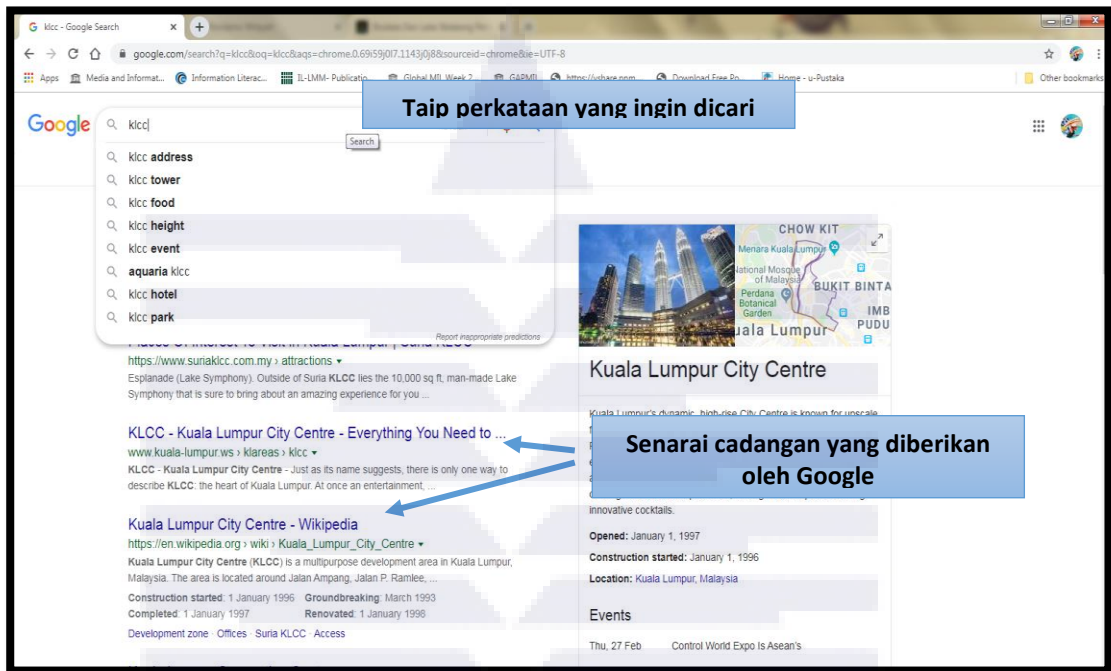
klcc - Google Search

google.com/search?q=klcc&oq=klcc&aqs=chrome.0.69i59j0l7.1143j0j8&sourceid=chrome&ie=UTF-8

Apps Media and Informat... Information Literac... IL-LMM- Publicatio... Global MIL Week 2... GAPMIL https://vshare.pom... Download Free Po... Home - u-Pustaka Other bookmarks

Google

klcc

Search

Taip perkataan yang ingin dicari

klcc address
klcc tower
klcc food
klcc height
klcc event
aquaria klcc
klcc hotel
klcc park

Report inappropriate predictions

https://www.suriaklcc.com.my › attractions
Esplanade (Lake Symphony). Outside of Suria KLCC lies the 10,000 sq ft, man-made Lake Symphony that is sure to bring about an amazing experience for you ...

KLCC - Kuala Lumpur City Centre - Everything You Need to ...
www.kuala-lumpur.ws › klareas › klcc
KLCC - Kuala Lumpur City Centre - Just as its name suggests, there is only one way to describe KLCC: the heart of Kuala Lumpur. At once an entertainment, ...

Kuala Lumpur City Centre - Wikipedia
https://en.wikipedia.org › wiki › Kuala_Lumpur_City_Centre
Kuala Lumpur City Centre (KLCC) is a multipurpose development area in Kuala Lumpur, Malaysia. The area is located around Jalan Ampang, Jalan P. Ramlee, ...
Construction started: 1 January 1996 Groundbreaking: March 1993
Completed: 1 January 1997 Renovated: 1 January 1998
Development zone · Offices · Suria KLCC · Access

CHOW KIT
Menara Kuala Lumpur
National Mosque of Malaysia
Perdana Botanical Garden
BUKIT BINTA
IMB
PUDU
Kuala Lumpur

Kuala Lumpur City Centre

Kuala Lumpur's dynamic, high-rise City Centre is known for upscale

Senarai cadangan yang diberikan oleh Google

innovative cocktails.

Opened: January 1, 1997
Construction started: January 1, 1996
Location: Kuala Lumpur, Malaysia

Events

Thu, 27 Feb Control World Expo Is Asean's